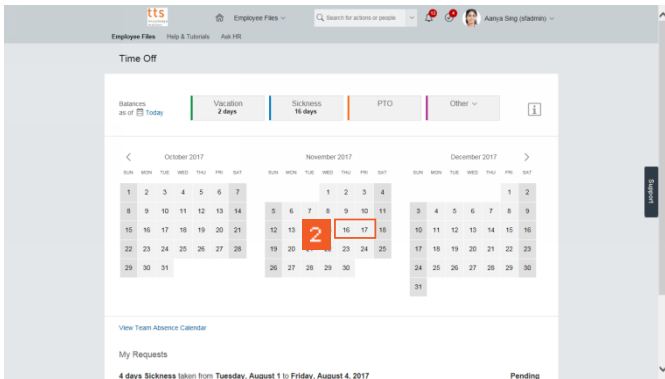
tts

Employee Files

Search for actions or people

Aanya Sing (sfadmin)

Employee Files Help & Tutorials Ask HR

Time Off

Balances as of Today

Vacation
2 days

Sickness
16 days

PTO

Other

October 2017

| SUN | MON | TUE | WED | THU | FRI | SAT |
|---|---|---|---|---|---|---|
| 1 | 2 | 3 | 4 | 5 | 6 | 7 |
| 8 | 9 | 10 | 11 | 12 | 13 | 14 |
| 15 | 16 | 17 | 18 | 19 | 20 | 21 |
| 22 | 23 | 24 | 25 | 26 | 27 | 28 |
| 29 | 30 | 31 | | | | |

November 2017

| SUN | MON | TUE | WED | THU | FRI | SAT |
|---|---|---|---|---|---|---|
| | | | 1 | 2 | 3 | 4 |
| 5 | 6 | 7 | 8 | 9 | 10 | 11 |
| 12 | 13 | 2 | | 16 | 17 | 18 |
| 19 | 20 | | | 23 | 24 | 25 |
| 26 | 27 | 28 | 29 | 30 | | |

December 2017

| SUN | MON | TUE | WED | THU | FRI | SAT |
|---|---|---|---|---|---|---|
| | | | | | 1 | 2 |
| 3 | 4 | 5 | 6 | 7 | 8 | 9 |
| 10 | 11 | 12 | 13 | 14 | 15 | 16 |
| 17 | 18 | 19 | 20 | 21 | 22 | 23 |
| 24 | 25 | 26 | 27 | 28 | 29 | 30 |
| 31 | | | | | | |

Support

View Team Absence Calendar

My Requests

4 days Sickness taken from Tuesday, August 1 to Friday, August 4, 2017

Pending